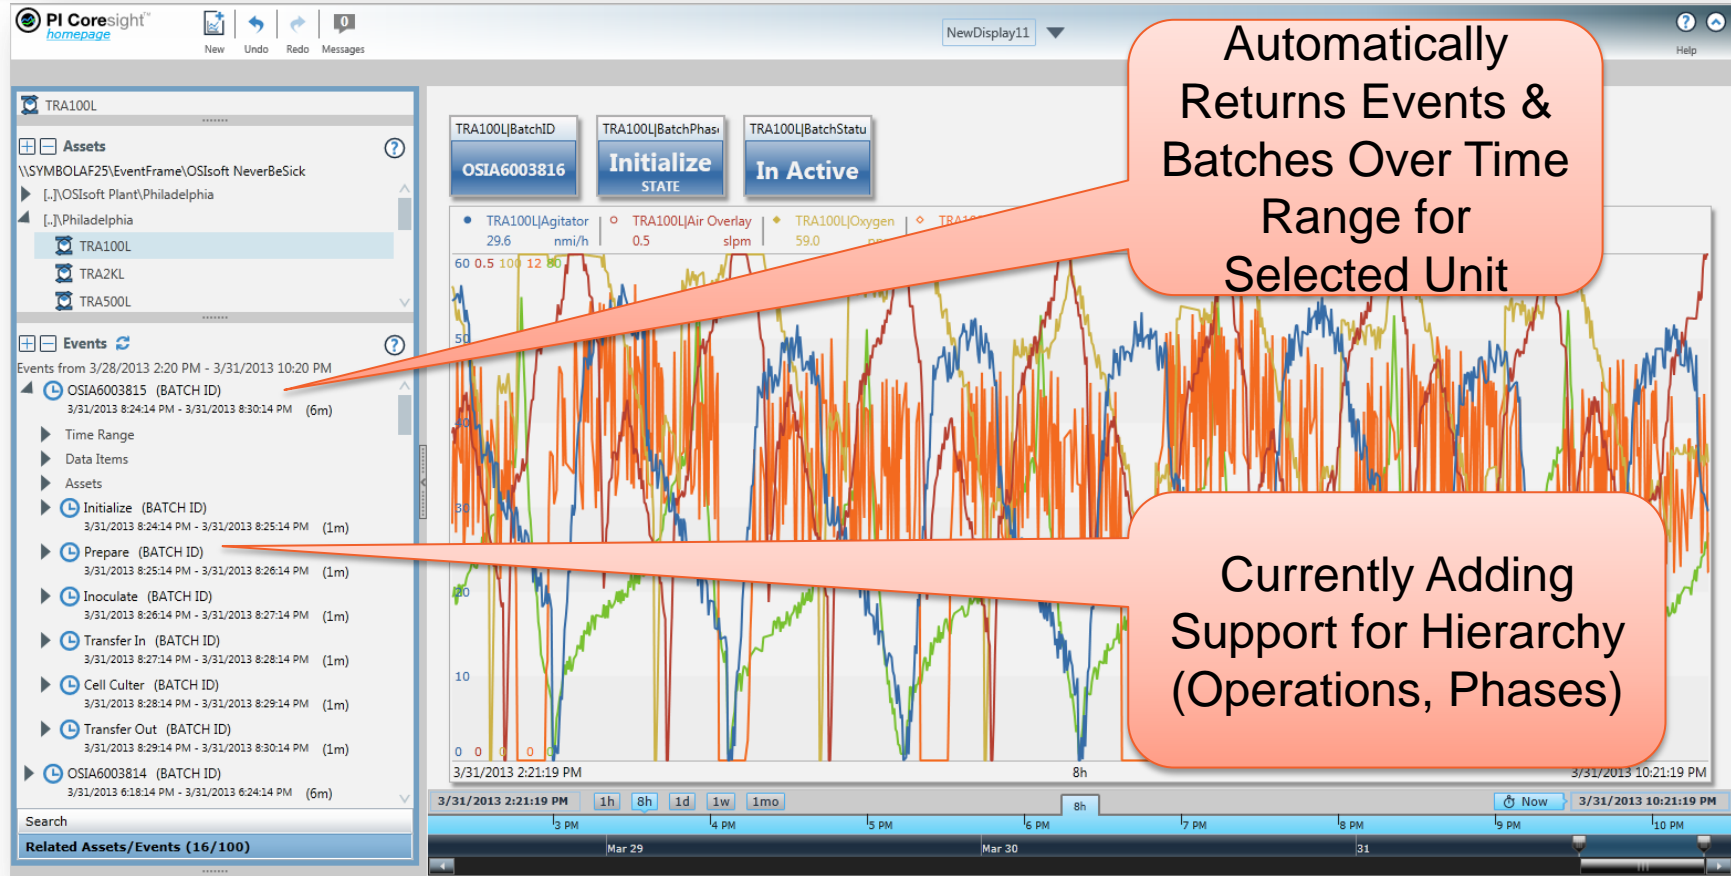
PI Coresight
homepage
New Undo Redo Messages
NewDisplay11
Help

Automatically Returns Events & Batches Over Time Range for Selected Unit

TRA100L
Assets
\\SYMBOLAF25\EventFrame\OSIsoft NeverBeSick
[..]\OSIsoft Plant\Philadelphia
[..]\Philadelphia
TRA100L
TRA2KL
TRA500L
Events
Events from 3/28/2013 2:20 PM - 3/31/2013 10:20 PM
OSIA6003815 (BATCH ID)
3/31/2013 8:24:14 PM - 3/31/2013 8:30:14 PM (6m)
Time Range
Data Items
Assets
Initialize (BATCH ID)
3/31/2013 8:24:14 PM - 3/31/2013 8:25:14 PM (1m)
Prepare (BATCH ID)
3/31/2013 8:25:14 PM - 3/31/2013 8:26:14 PM (1m)
Inoculate (BATCH ID)
3/31/2013 8:26:14 PM - 3/31/2013 8:27:14 PM (1m)
Transfer In (BATCH ID)
3/31/2013 8:27:14 PM - 3/31/2013 8:28:14 PM (1m)
Cell Culter (BATCH ID)
3/31/2013 8:28:14 PM - 3/31/2013 8:29:14 PM (1m)
Transfer Out (BATCH ID)
3/31/2013 8:29:14 PM - 3/31/2013 8:30:14 PM (1m)
OSIA6003814 (BATCH ID)
3/31/2013 6:18:14 PM - 3/31/2013 6:24:14 PM (6m)
Search
Related Assets/Events (16/100)

TRA100L|BatchID
OSIA6003816
TRA100L|BatchPhas
Initialize
STATE
TRA100L|BatchStatu
In Active

TRA100L|Agitator 29.6 nmi/h
TRA100L|Air Overlay 0.5 slpm
TRA100L|Oxygen 59.0
TRA1
60 0.5 100 12 60
50
40
30
20
10
0 0 0 0
3/31/2013 2:21:19 PM
8h
3/31/2013 10:21:19 PM

Currently Adding Support for Hierarchy (Operations, Phases)

3/31/2013 2:21:19 PM 1h 8h 1d 1w 1mo
8h
Now 3/31/2013 10:21:19 PM
3 PM 4 PM 5 PM 6 PM 7 PM 8 PM 9 PM 10 PM
Mar 29 Mar 30 31